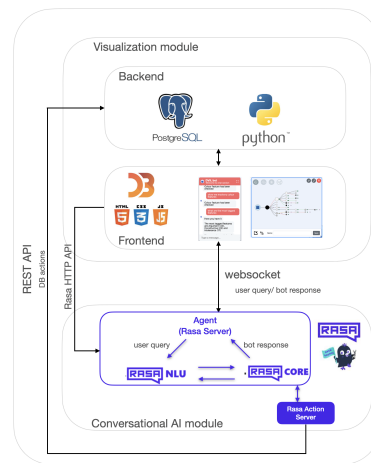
Visualization module

Backend

PostgreSQL

python

HTML 5 CSS 3 JS 5

Frontend

REST API

DB actions

Rasa HTTP API

websocket

user query/ bot response

Agent
(Rasa Server)

user query

bot response

RASA NLU

RASA CORE

RASA

Rasa Action Server

Conversational AI module